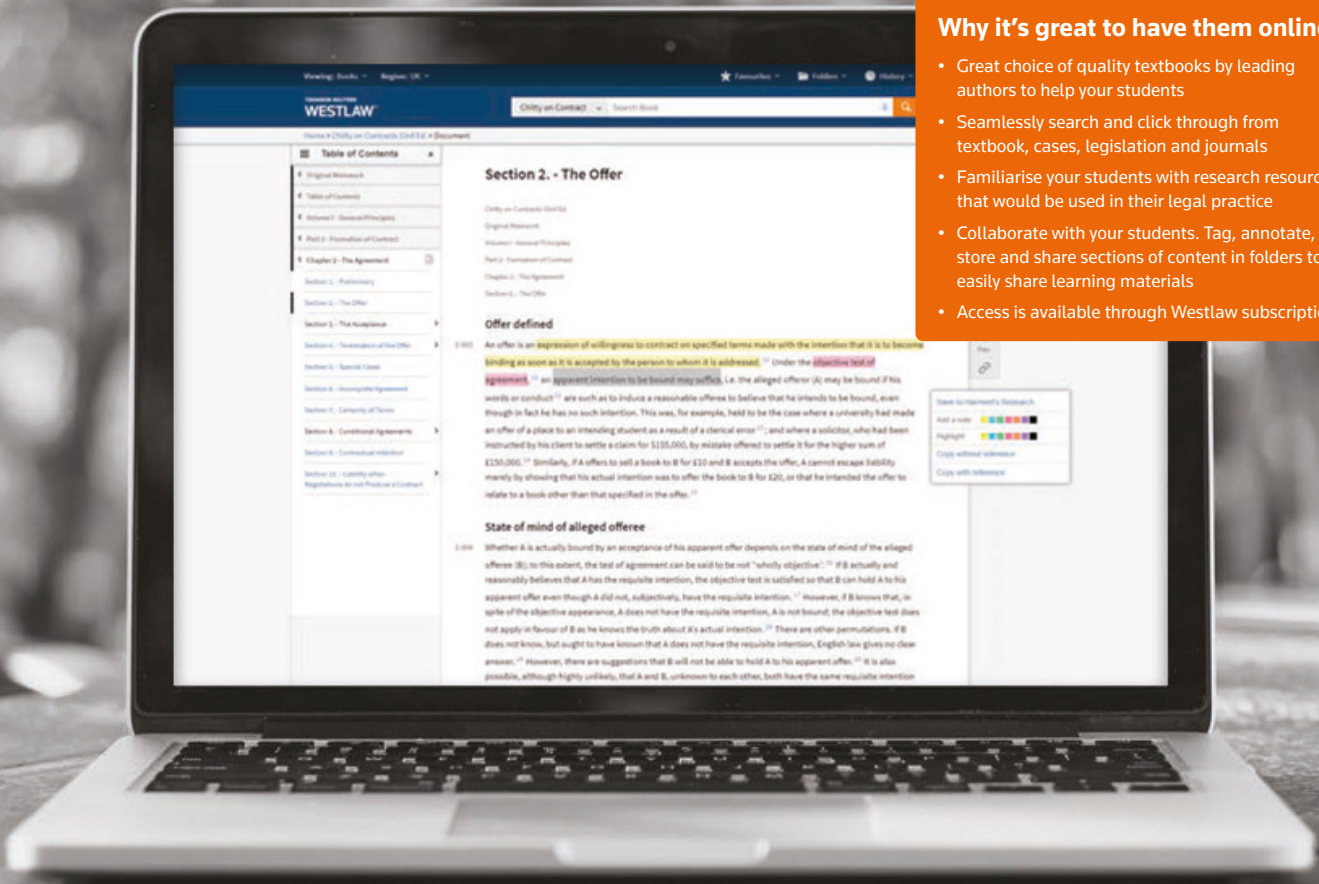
Why it's great to have them online

• Great choice of quality textbooks by leading authors to help your students
• Seamlessly search and click through from textbook, cases, legislation and journals
• Familiarise your students with research resourc that would be used in their legal practice
• Collaborate with your students. Tag, annotate, store and share sections of content in folders to easily share learning materials
• Access is available through Westlaw subscriptio

Viewing: Books Region: UK
Favourites Folders History

WESTLAW

Chitty on Contract

Table of Contents

Original Mainwork
Table of Contents
Volume I - General Principles
Part 2 - Formation of Contract
Chapter 2 - The Agreement
Section 1. - Preliminary
Section 2. - The Offer
Section 3. - The Acceptance
Section 4. - Termination of the Offer
Section 5. - Special Cases
Section 6. - Incomplete Agreement
Section 7. - Certainty of Terms
Section 8. - Conditional Agreements
Section 9. - Contractual intention
Section 10. - Liability when Negotiations do not Produce a Contract

Section 2. - The Offer

Chitty on Contracts 33rd Ed
Original Mainwork
Volume I - General Principles
Part 2 - Formation of Contract
Chapter 2 - The Agreement
Section 2. - The Offer

Offer defined

2-003 An offer is an expression of willingness to contract on specified terms made with the intention that it is to become binding as soon as it is accepted by the person to whom it is addressed. Under the objective test of agreement, an apparent intention to be bound may suffice, i.e. the alleged offeror (A) may be bound if his words or conduct are such as to induce a reasonable offeree to believe that he intends to be bound, even though in fact he has no such intention. This was, for example, held to be the case where a university had made an offer of a place to an intending student as a result of a clerical error; and where a solicitor, who had been instructed by his client to settle a claim for $155,000, by mistake offered to settle it for the higher sum of £150,000. Similarly, if A offers to sell a book to B for £10 and B accepts the offer, A cannot escape liability merely by showing that his actual intention was to offer the book to B for £20, or that he intended the offer to relate to a book other than that specified in the offer.

State of mind of alleged offeree

2-004 Whether A is actually bound by an acceptance of his apparent offer depends on the state of mind of the alleged offeree (B); to this extent, the test of agreement can be said to be not "wholly objective". If B actually and reasonably believes that A has the requisite intention, the objective test is satisfied so that B can hold A to his apparent offer even though A did not, subjectively, have the requisite intention. However, if B knows that, in spite of the objective appearance, A does not have the requisite intention, A is not bound; the objective test does not apply in favour of B as he knows the truth about A's actual intention. There are other permutations. If B does not know, but ought to have known that A does not have the requisite intention, English law gives no clear answer. However, there are suggestions that B will not be able to hold A to his apparent offer. It is also possible, although highly unlikely, that A and B, unknown to each other, both have the same requisite intention

Save to Research
Add a note
Highlight
Copy without reference
Copy with reference